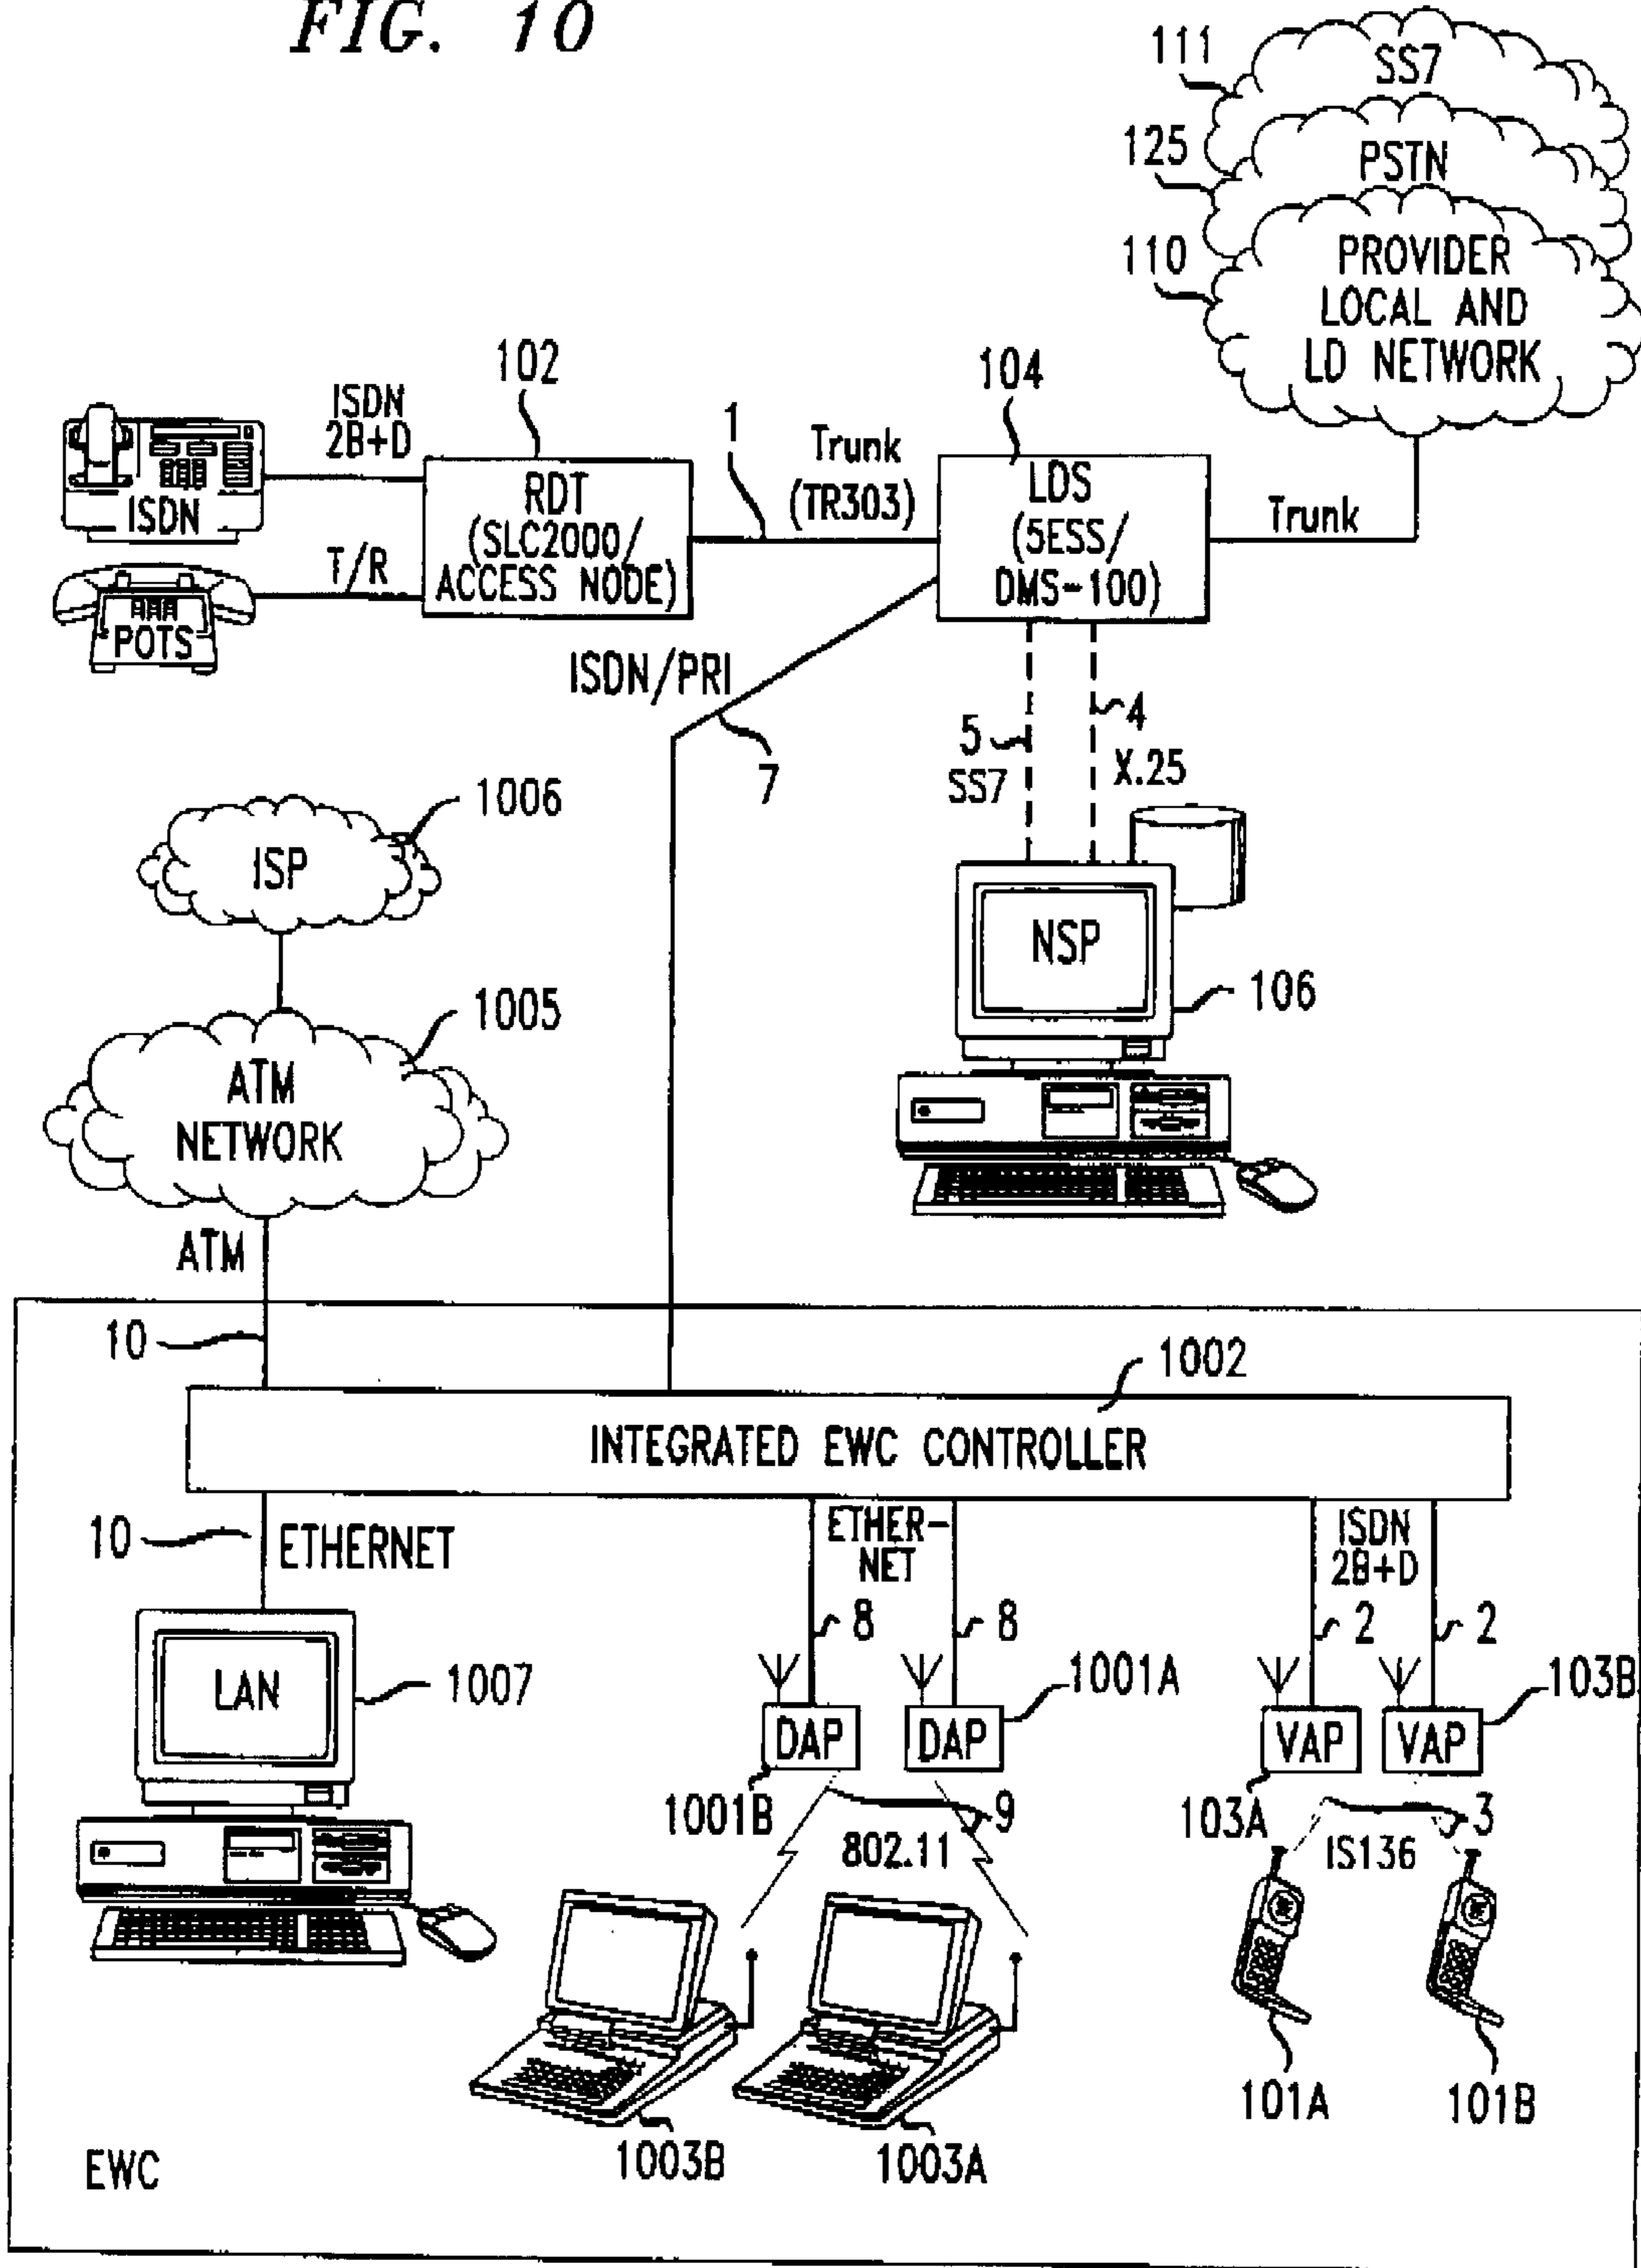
FIG. 10

111
SS7
125
PSTN
110
PROVIDER LOCAL AND LD NETWORK

102
ISDN 2B+D
ISDN
RDT (SLC2000/ ACCESS NODE)
T/R
POTS
1
Trunk (TR303)
104
LDS (5ESS/ DMS-100)
Trunk
ISDN/PRI
7
5
SS7
4
X.25
1006
ISP
NSP
106
1005
ATM NETWORK
ATM
10
1002
INTEGRATED EWC CONTROLLER
10
ETHERNET
ETHER-NET
ISDN 2B+D
8
8
2
2
LAN
1007
DAP
DAP
1001A
VAP
VAP
103B
1001B
9
802.11
103A
3
IS136
1003B
1003A
101A
101B
EWC